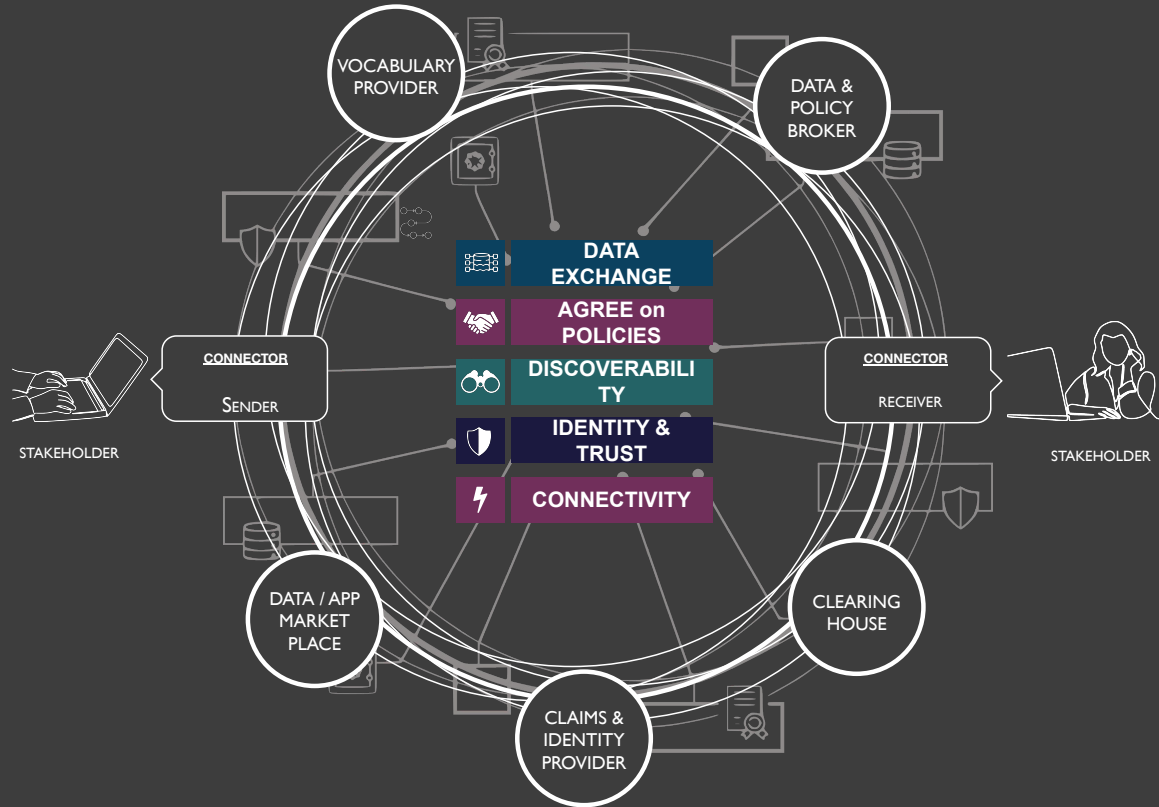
VOCABULARY PROVIDER

DATA & POLICY BROKER

DATA EXCHANGE

AGREE on POLICIES

DISCOVERABILI TY

IDENTITY & TRUST

CONNECTIVITY

CONNECTOR

SENDER

STAKEHOLDER

CONNECTOR

RECEIVER

STAKEHOLDER

DATA / APP MARKET PLACE

CLEARING HOUSE

CLAIMS & IDENTITY PROVIDER